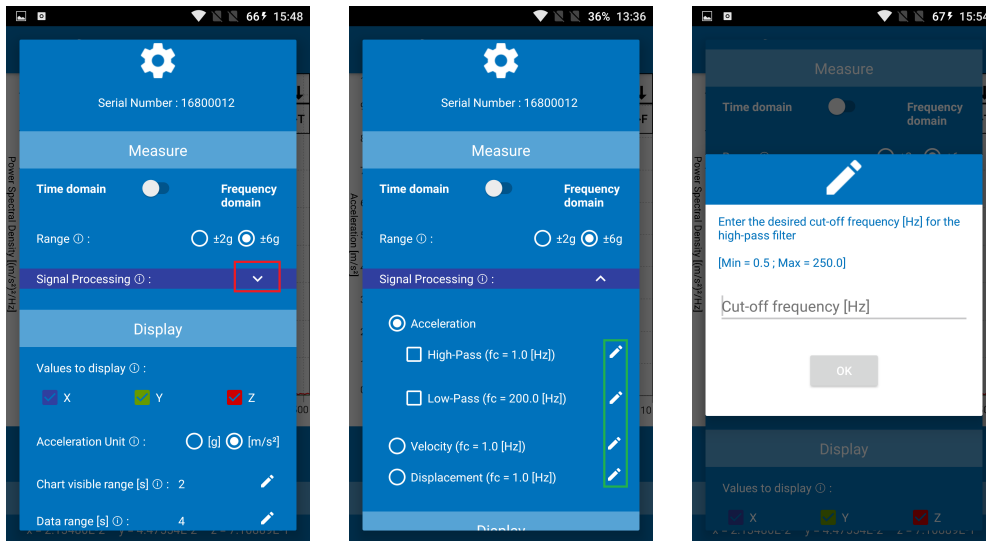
66% 15:48

Serial Number : 16800012

Measure

Time domain Frequency domain

Range ⓘ : ±2g ±6g

Signal Processing ⓘ :

Display

Values to display ⓘ :

X Y Z

Acceleration Unit ⓘ : [g] [m/s²]

Chart visible range [s] ⓘ : 2

Data range [s] ⓘ : 4

Power Spectral Density [(m/s²)²/Hz]

36% 13:36

Serial Number : 16800012

Measure

Time domain Frequency domain

Range ⓘ : ±2g ±6g

Signal Processing ⓘ :

Acceleration

High-Pass (fc = 1.0 [Hz])

Low-Pass (fc = 200.0 [Hz])

Velocity (fc = 1.0 [Hz])

Displacement (fc = 1.0 [Hz])

Display

Acceleration [m/s²]

67% 15:54

Measure

Time domain Frequency domain

Enter the desired cut-off frequency [Hz] for the high-pass filter

[Min = 0.5 ; Max = 250.0]

Cut-off frequency [Hz]

OK

Display

Values to display ⓘ :

X Y Z